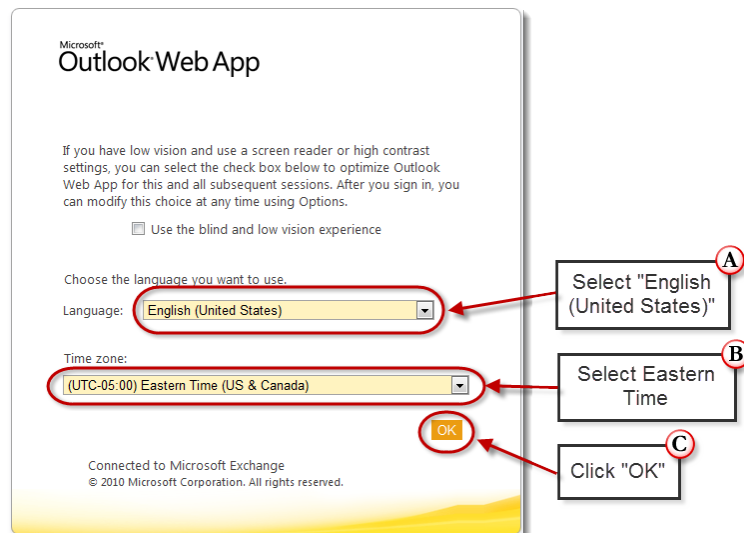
Microsoft®
Outlook Web App

If you have low vision and use a screen reader or high contrast settings, you can select the check box below to optimize Outlook Web App for this and all subsequent sessions. After you sign in, you can modify this choice at any time using Options.

Use the blind and low vision experience

Choose the language you want to use.

Language: English (United States)

Time zone:

(UTC-05:00) Eastern Time (US & Canada)

OK

Connected to Microsoft Exchange
© 2010 Microsoft Corporation. All rights reserved.

A
Select "English (United States)"

B
Select Eastern Time

C
Click "OK"